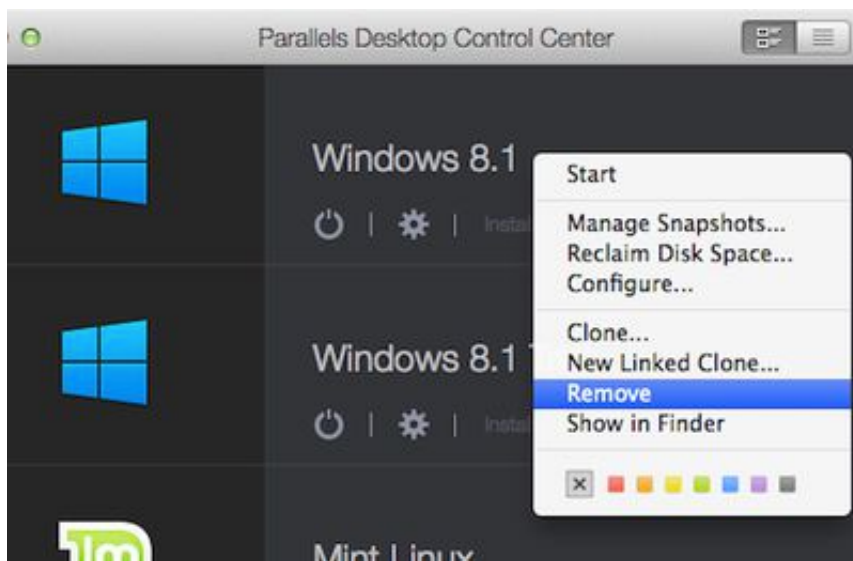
Parallels Desktop Control Center

Windows 8.1

Insta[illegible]

Windows 8.1 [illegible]

Insta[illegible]

Mint Linux

Start

Manage Snapshots...
Reclaim Disk Space...
Configure...

Clone...
New Linked Clone...
Remove
Show in Finder

×